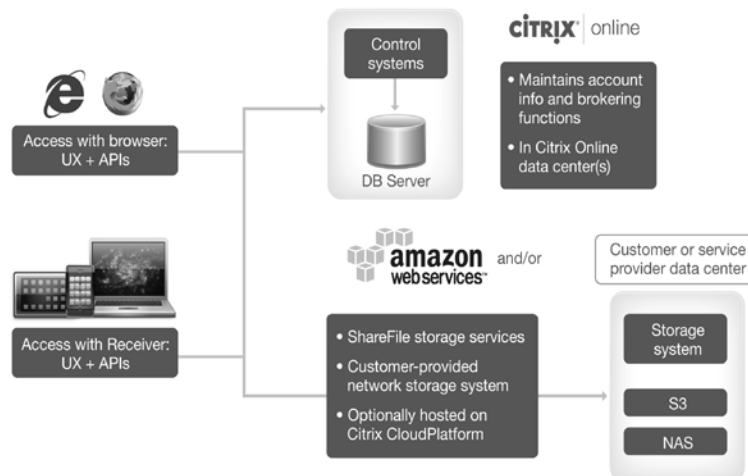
Access with browser: UX + APIs

Access with Receiver: UX + APIs

Control systems

DB Server

CITRIX | online

• Maintains account info and brokering functions

• In Citrix Online data center(s)

amazon web services™ and/or

Customer or service provider data center

• ShareFile storage services

• Customer-provided network storage system

• Optionally hosted on Citrix CloudPlatform

Storage system

S3

NAS